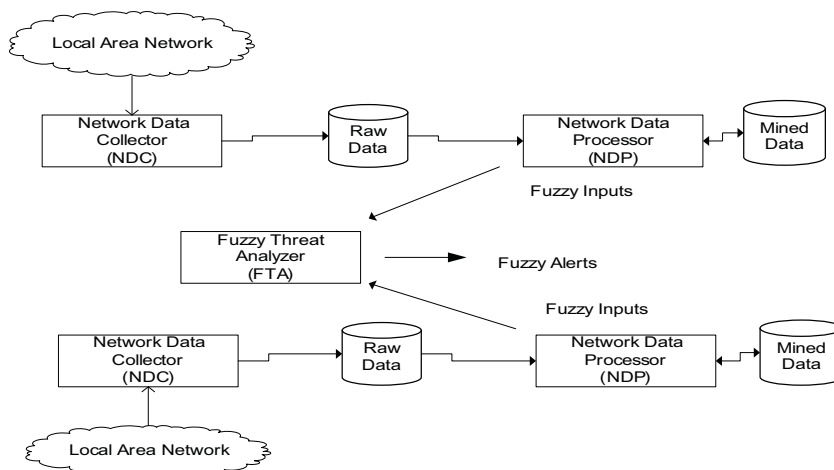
Local Area Network

Network Data Collector (NDC)

Raw Data

Network Data Processor (NDP)

Mined Data

Fuzzy Inputs

Fuzzy Threat Analyzer (FTA)

Fuzzy Alerts

Fuzzy Inputs

Network Data Collector (NDC)

Raw Data

Network Data Processor (NDP)

Mined Data

Local Area Network